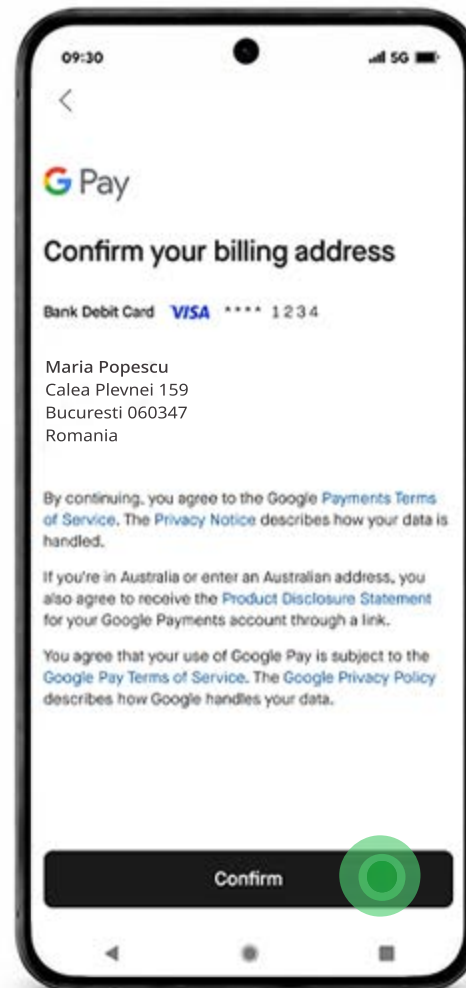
09:30

5G

G Pay

Confirm your billing address

Bank Debit Card VISA **** 1234

Maria Popescu
Calea Plevnei 159
Bucuresti 060347
Romania

By continuing, you agree to the Google Payments Terms of Service. The Privacy Notice describes how your data is handled.

If you're in Australia or enter an Australian address, you also agree to receive the Product Disclosure Statement for your Google Payments account through a link.

You agree that your use of Google Pay is subject to the Google Pay Terms of Service. The Google Privacy Policy describes how Google handles your data.

Confirm